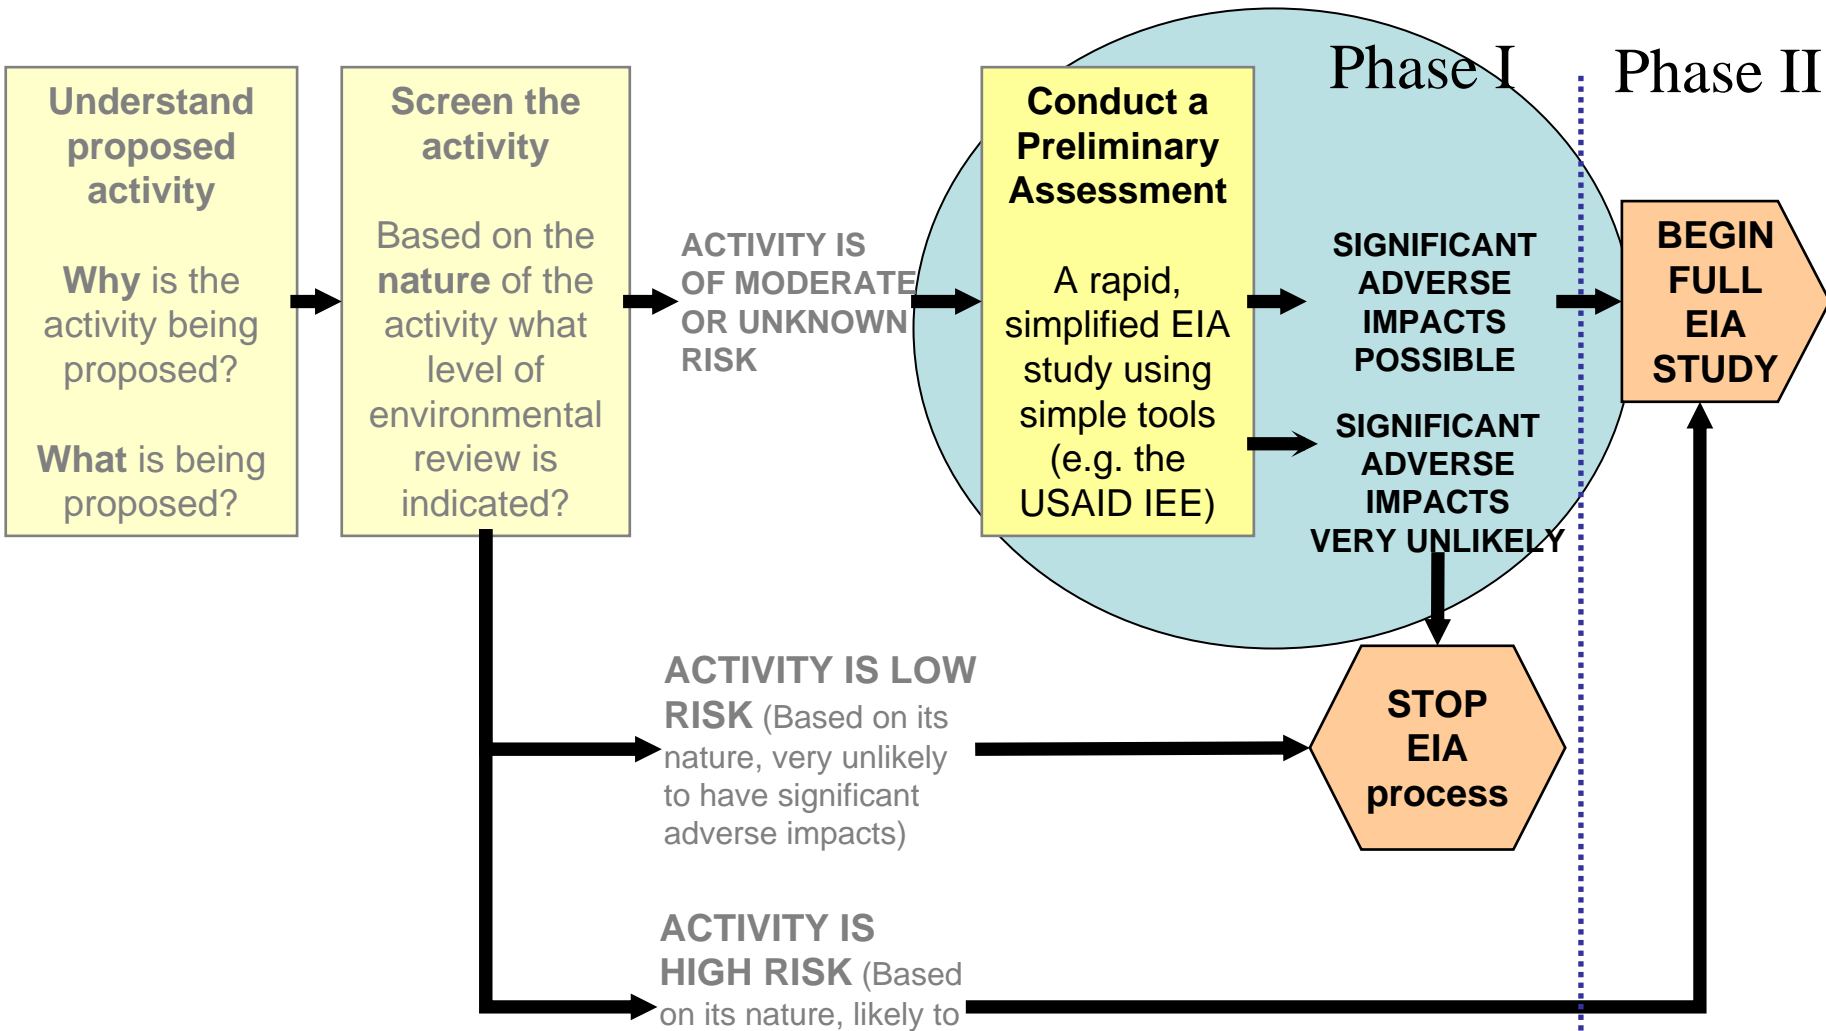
Understand proposed activity

Why is the activity being proposed?

What is being proposed?

Screen the activity

Based on the nature of the activity what level of environmental review is indicated?

ACTIVITY IS OF MODERATE OR UNKNOWN RISK

Phase I

Phase II

Conduct a Preliminary Assessment

A rapid, simplified EIA study using simple tools (e.g. the USAID IEE)

SIGNIFICANT ADVERSE IMPACTS POSSIBLE

SIGNIFICANT ADVERSE IMPACTS VERY UNLIKELY

BEGIN FULL EIA STUDY

ACTIVITY IS LOW RISK (Based on its nature, very unlikely to have significant adverse impacts)

STOP EIA process

ACTIVITY IS HIGH RISK (Based on its nature, likely to